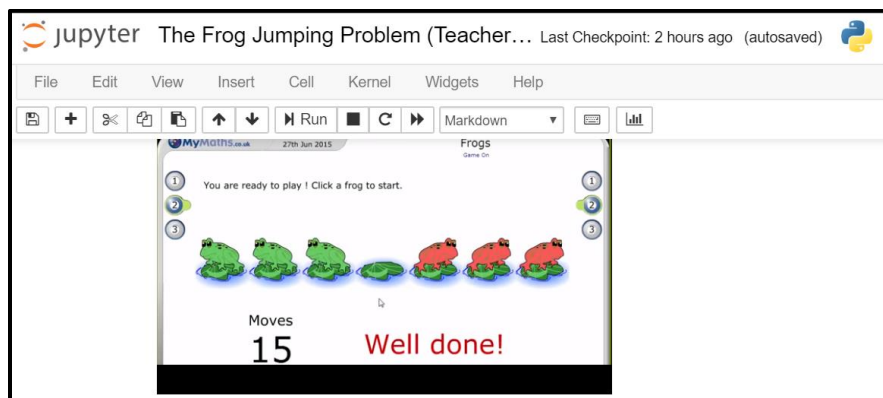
jupyter The Frog Jumping Problem (Teacher… Last Checkpoint: 2 hours ago (autosaved)

File Edit View Insert Cell Kernel Widgets Help

Run Markdown

MyMaths.co.uk 27th Jun 2015

Frogs
Game On

1
2
3

You are ready to play ! Click a frog to start.

1
2
3

Moves
15

Well done!